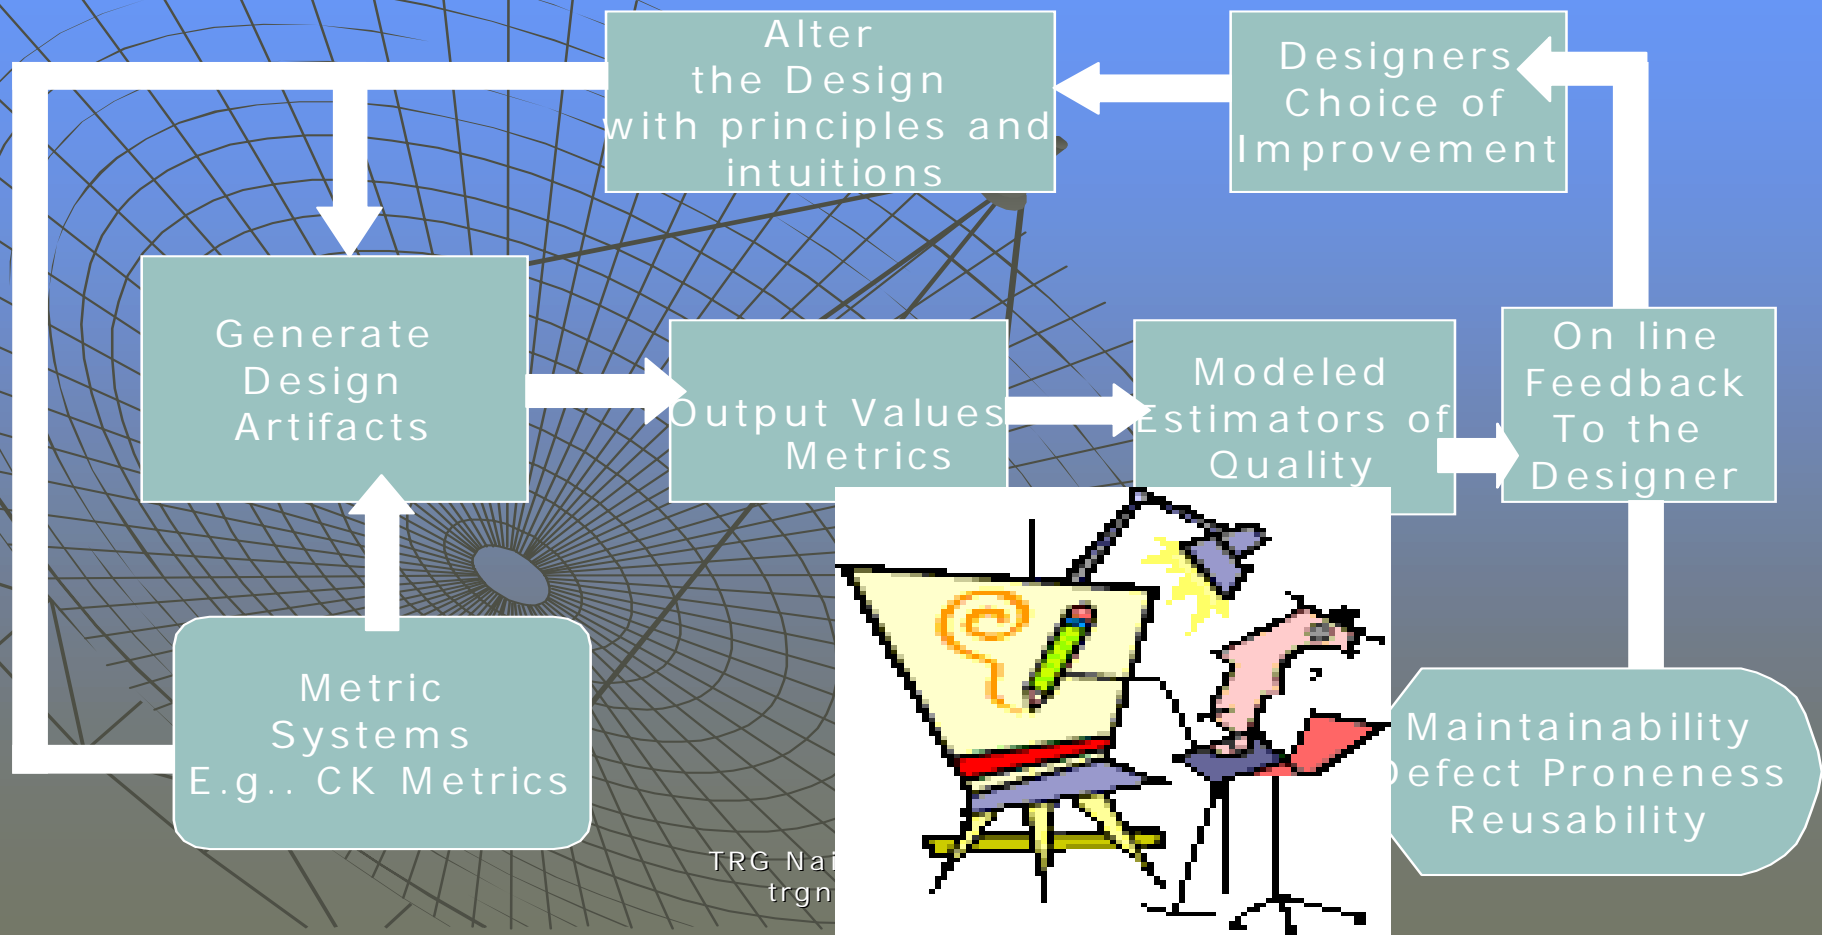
Alter the Design with principles and intuitions

Designers Choice of Improvement

Generate Design Artifacts

Output Values Metrics

Modeled Estimators of Quality

On line Feedback To the Designer

Metric Systems E.g.. CK Metrics

Maintainability
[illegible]efect Proneness
Reusability

TRG Nai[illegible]
trgn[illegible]